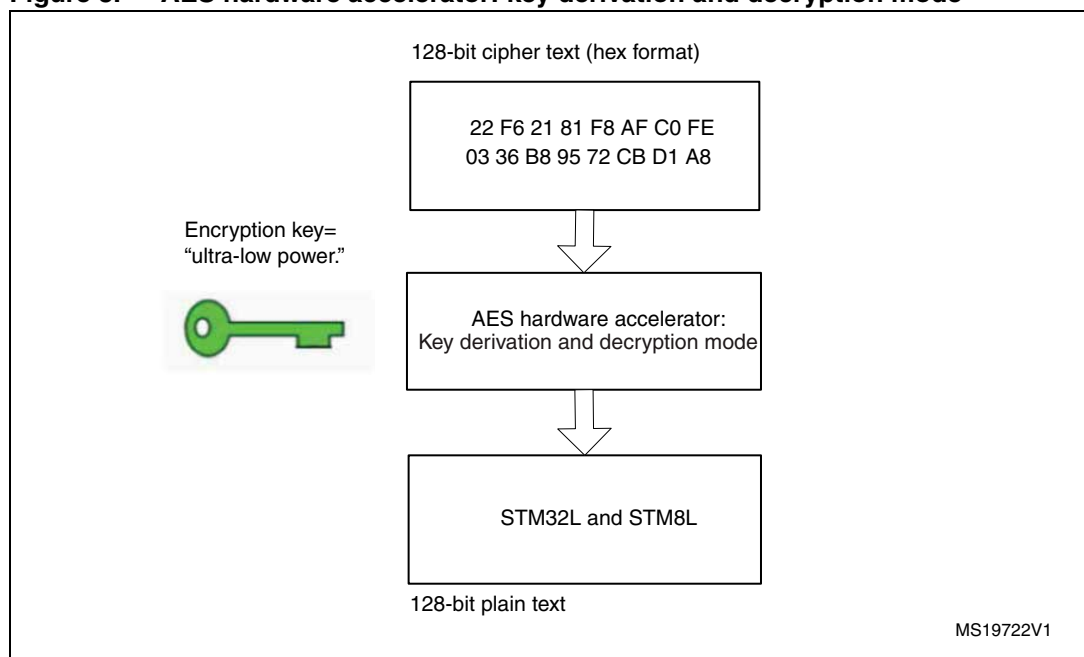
Figure 5. AES hardware accelerator: key derivation and decryption mode

128-bit cipher text (hex format)

22 F6 21 81 F8 AF C0 FE
03 36 B8 95 72 CB D1 A8

Encryption key=
“ultra-low power.”

AES hardware accelerator:
Key derivation and decryption mode

STM32L and STM8L

128-bit plain text

MS19722V1